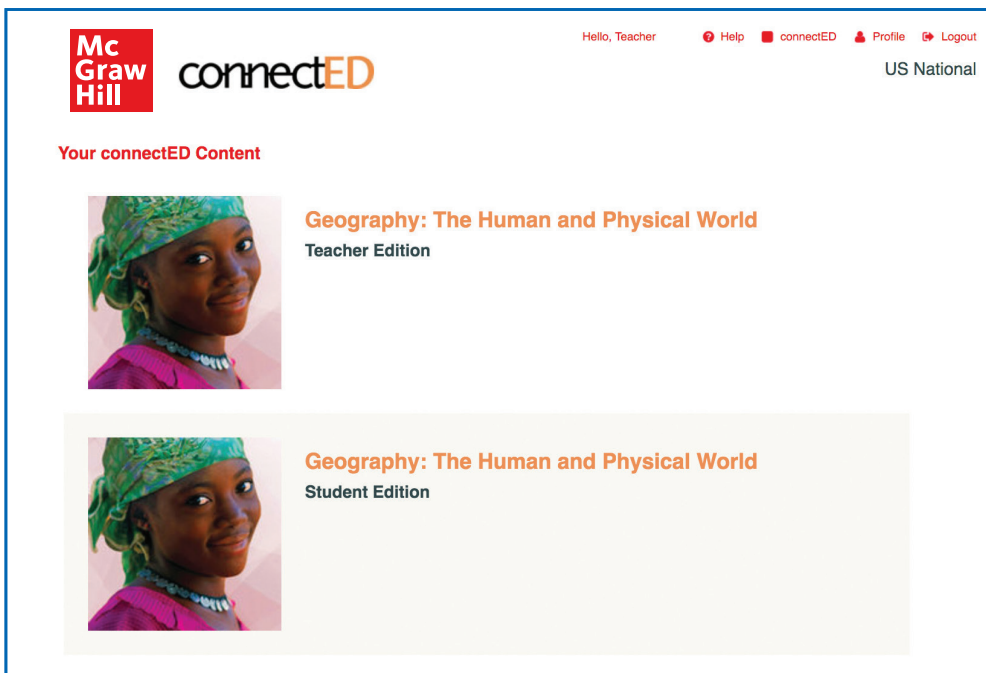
Mc Graw Hill

connectED

Hello, Teacher Help connectED Profile Logout

US National

Your connectED Content

Geography: The Human and Physical World

Teacher Edition

Geography: The Human and Physical World

Student Edition